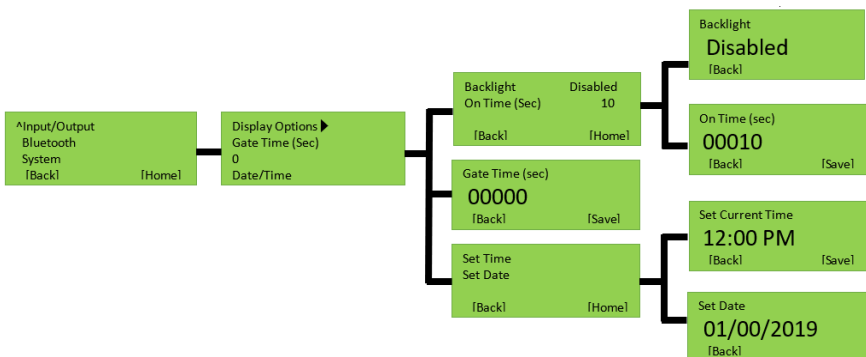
^Input/Output
Bluetooth
System
[Back] [Home]

Display Options ▶
Gate Time (Sec)
0
Date/Time

Backlight Disabled
On Time (Sec) 10
[Back] [Home]

Gate Time (sec)
00000
[Back] [Save]

Set Time
Set Date
[Back] [Home]

Backlight
Disabled
[Back]

On Time (sec)
00010
[Back] [Save]

Set Current Time
12:00 PM
[Back] [Save]

Set Date
01/00/2019
[Back]